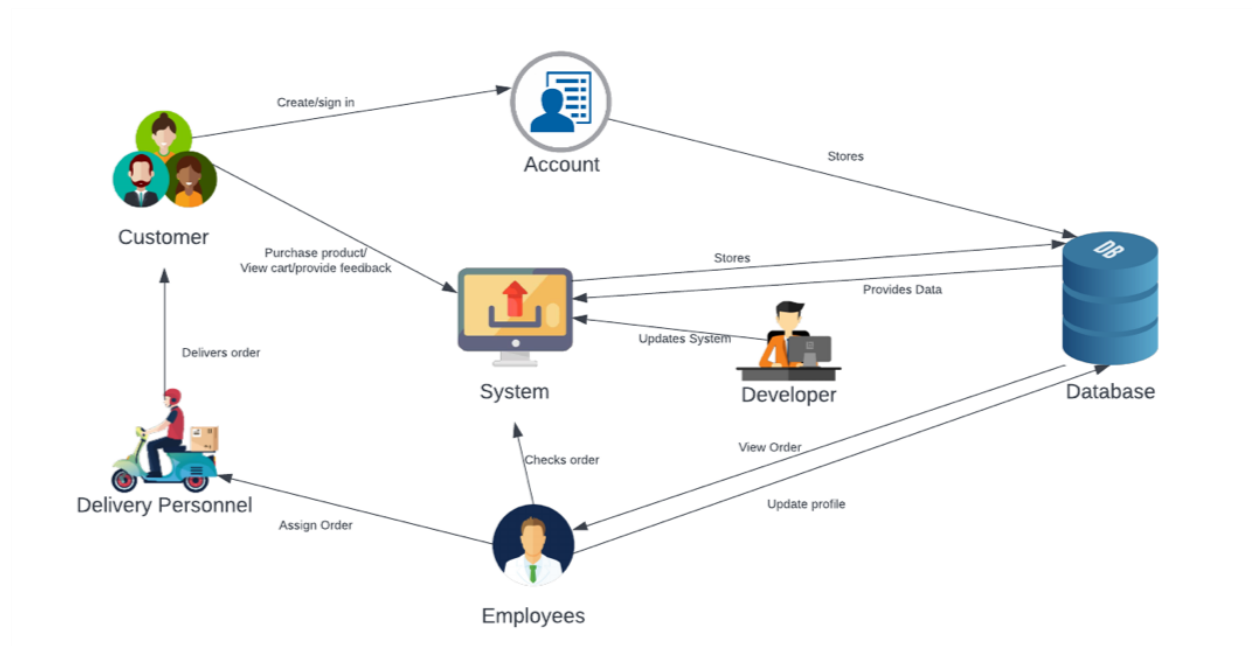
Create/sign in

Account

Stores

Customer

Purchase product/ View cart/provide feedback

Stores

Provides Data

DB

Updates System

Delivers order

System

Developer

Database

Checks order

View Order

Delivery Personnel

Assign Order

Update profile

Employees